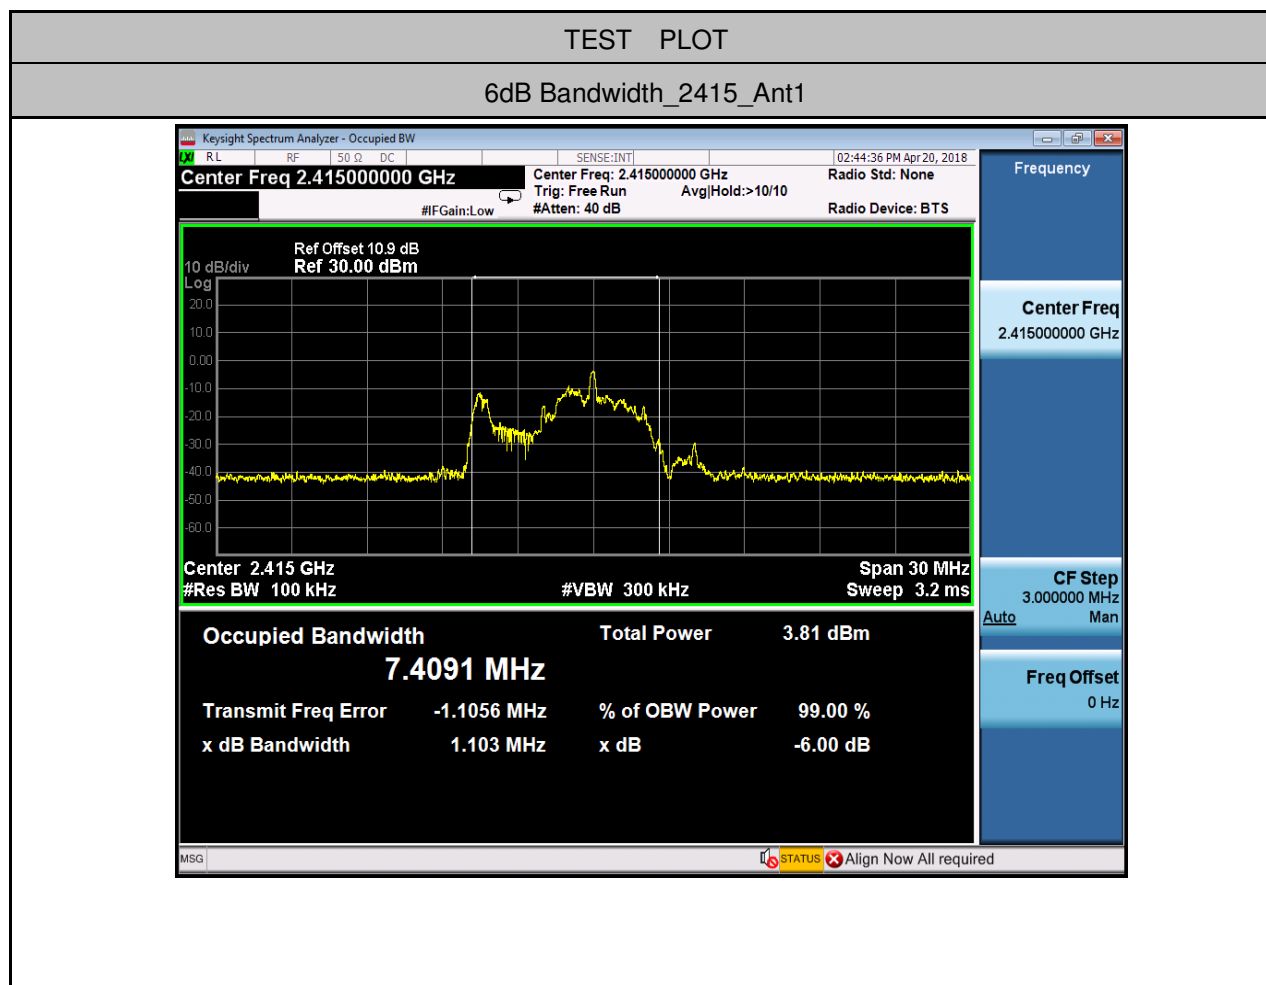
TEST PLOT

6dB Bandwidth_2415_Ant1

Keysight Spectrum Analyzer - Occupied BW

RL RF 50 Ω DC SENSE:INT 02:44:36 PM Apr 20, 2018

Center Freq 2.415000000 GHz

#IFGain:Low

Center Freq: 2.415000000 GHz
Trig: Free Run Avg|Hold:>10/10
#Atten: 40 dB

Radio Std: None

Radio Device: BTS

Frequency

Ref Offset 10.9 dB
10 dB/div Ref 30.00 dBm
Log

20.0
10.0
0.00
-10.0
-20.0
-30.0
-40.0
-50.0
-60.0

Center 2.415 GHz
#Res BW 100 kHz #VBW 300 kHz

Span 30 MHz
Sweep 3.2 ms

Center Freq
2.415000000 GHz

CF Step
3.000000 MHz
Auto Man

Freq Offset
0 Hz

Occupied Bandwidth
7.4091 MHz

Total Power 3.81 dBm

Transmit Freq Error -1.1056 MHz
% of OBW Power 99.00 %
x dB Bandwidth 1.103 MHz
x dB -6.00 dB

MSG STATUS Align Now All required